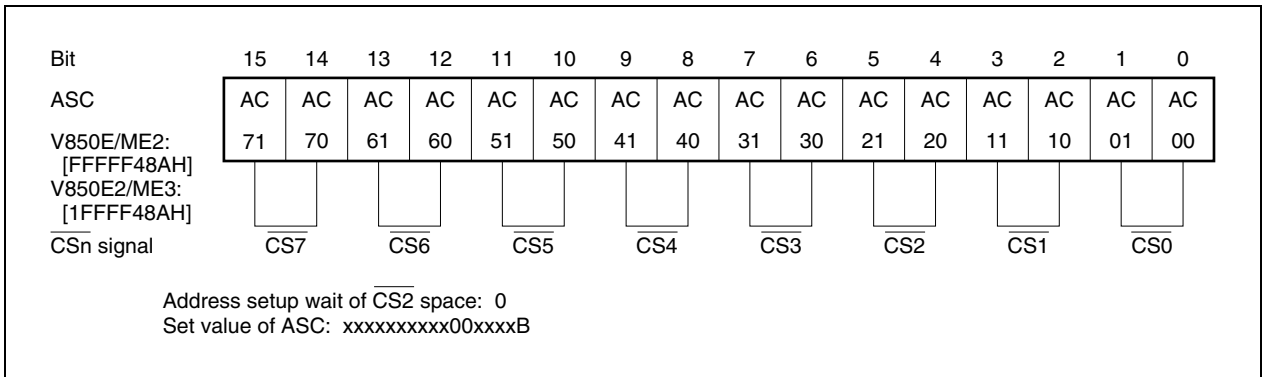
| Bit | 15 | 14 | 13 | 12 | 11 | 10 | 9 | 8 | 7 | 6 | 5 | 4 | 3 | 2 | 1 | 0 |
|---|---|---|---|---|---|---|---|---|---|---|---|---|---|---|---|---|
| ASC V850E/ME2: [FFFFF48AH] V850E2/ME3: [1FFFF48AH] | AC 71 | AC 70 | AC 61 | AC 60 | AC 51 | AC 50 | AC 41 | AC 40 | AC 31 | AC 30 | AC 21 | AC 20 | AC 11 | AC 10 | AC 01 | AC 00 |
| $\overline{CS}$n signal | $\overline{CS7}$ | | $\overline{CS6}$ | | $\overline{CS5}$ | | $\overline{CS4}$ | | $\overline{CS3}$ | | $\overline{CS2}$ | | $\overline{CS1}$ | | $\overline{CS0}$ | |

Address setup wait of $\overline{CS2}$ space: 0
Set value of ASC: xxxxxxxxxx00xxxxB